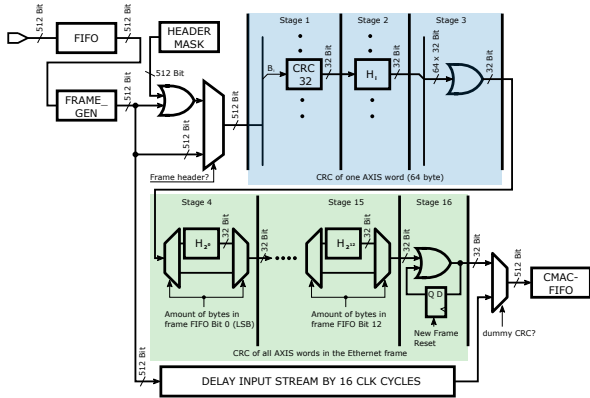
512 Bit
FIFO
512 Bit
HEADER MASK
512 Bit
512 Bit
FRAME_ GEN
512 Bit
512 Bit
Frame header?
Stage 1
Stage 2
Stage 3
$B_i$
CRC 32
32 Bit
$H_1$
32 Bit
64 x 32 Bit
32 Bit
CRC of one AXIS word (64 byte)
Stage 4
Stage 15
Stage 16
$H_{2^0}$
32 Bit
32 Bit
$H_{2^{12}}$
32 Bit
32 Bit
32 Bit
32 Bit
Amount of bytes in frame FIFO Bit 0 (LSB)
Amount of bytes in frame FIFO Bit 12
Q D
New Frame Reset
512 Bit
CMAC-FIFO
dummy CRC?
CRC of all AXIS words in the Ethernet frame
512 Bit
DELAY INPUT STREAM BY 16 CLK CYCLES